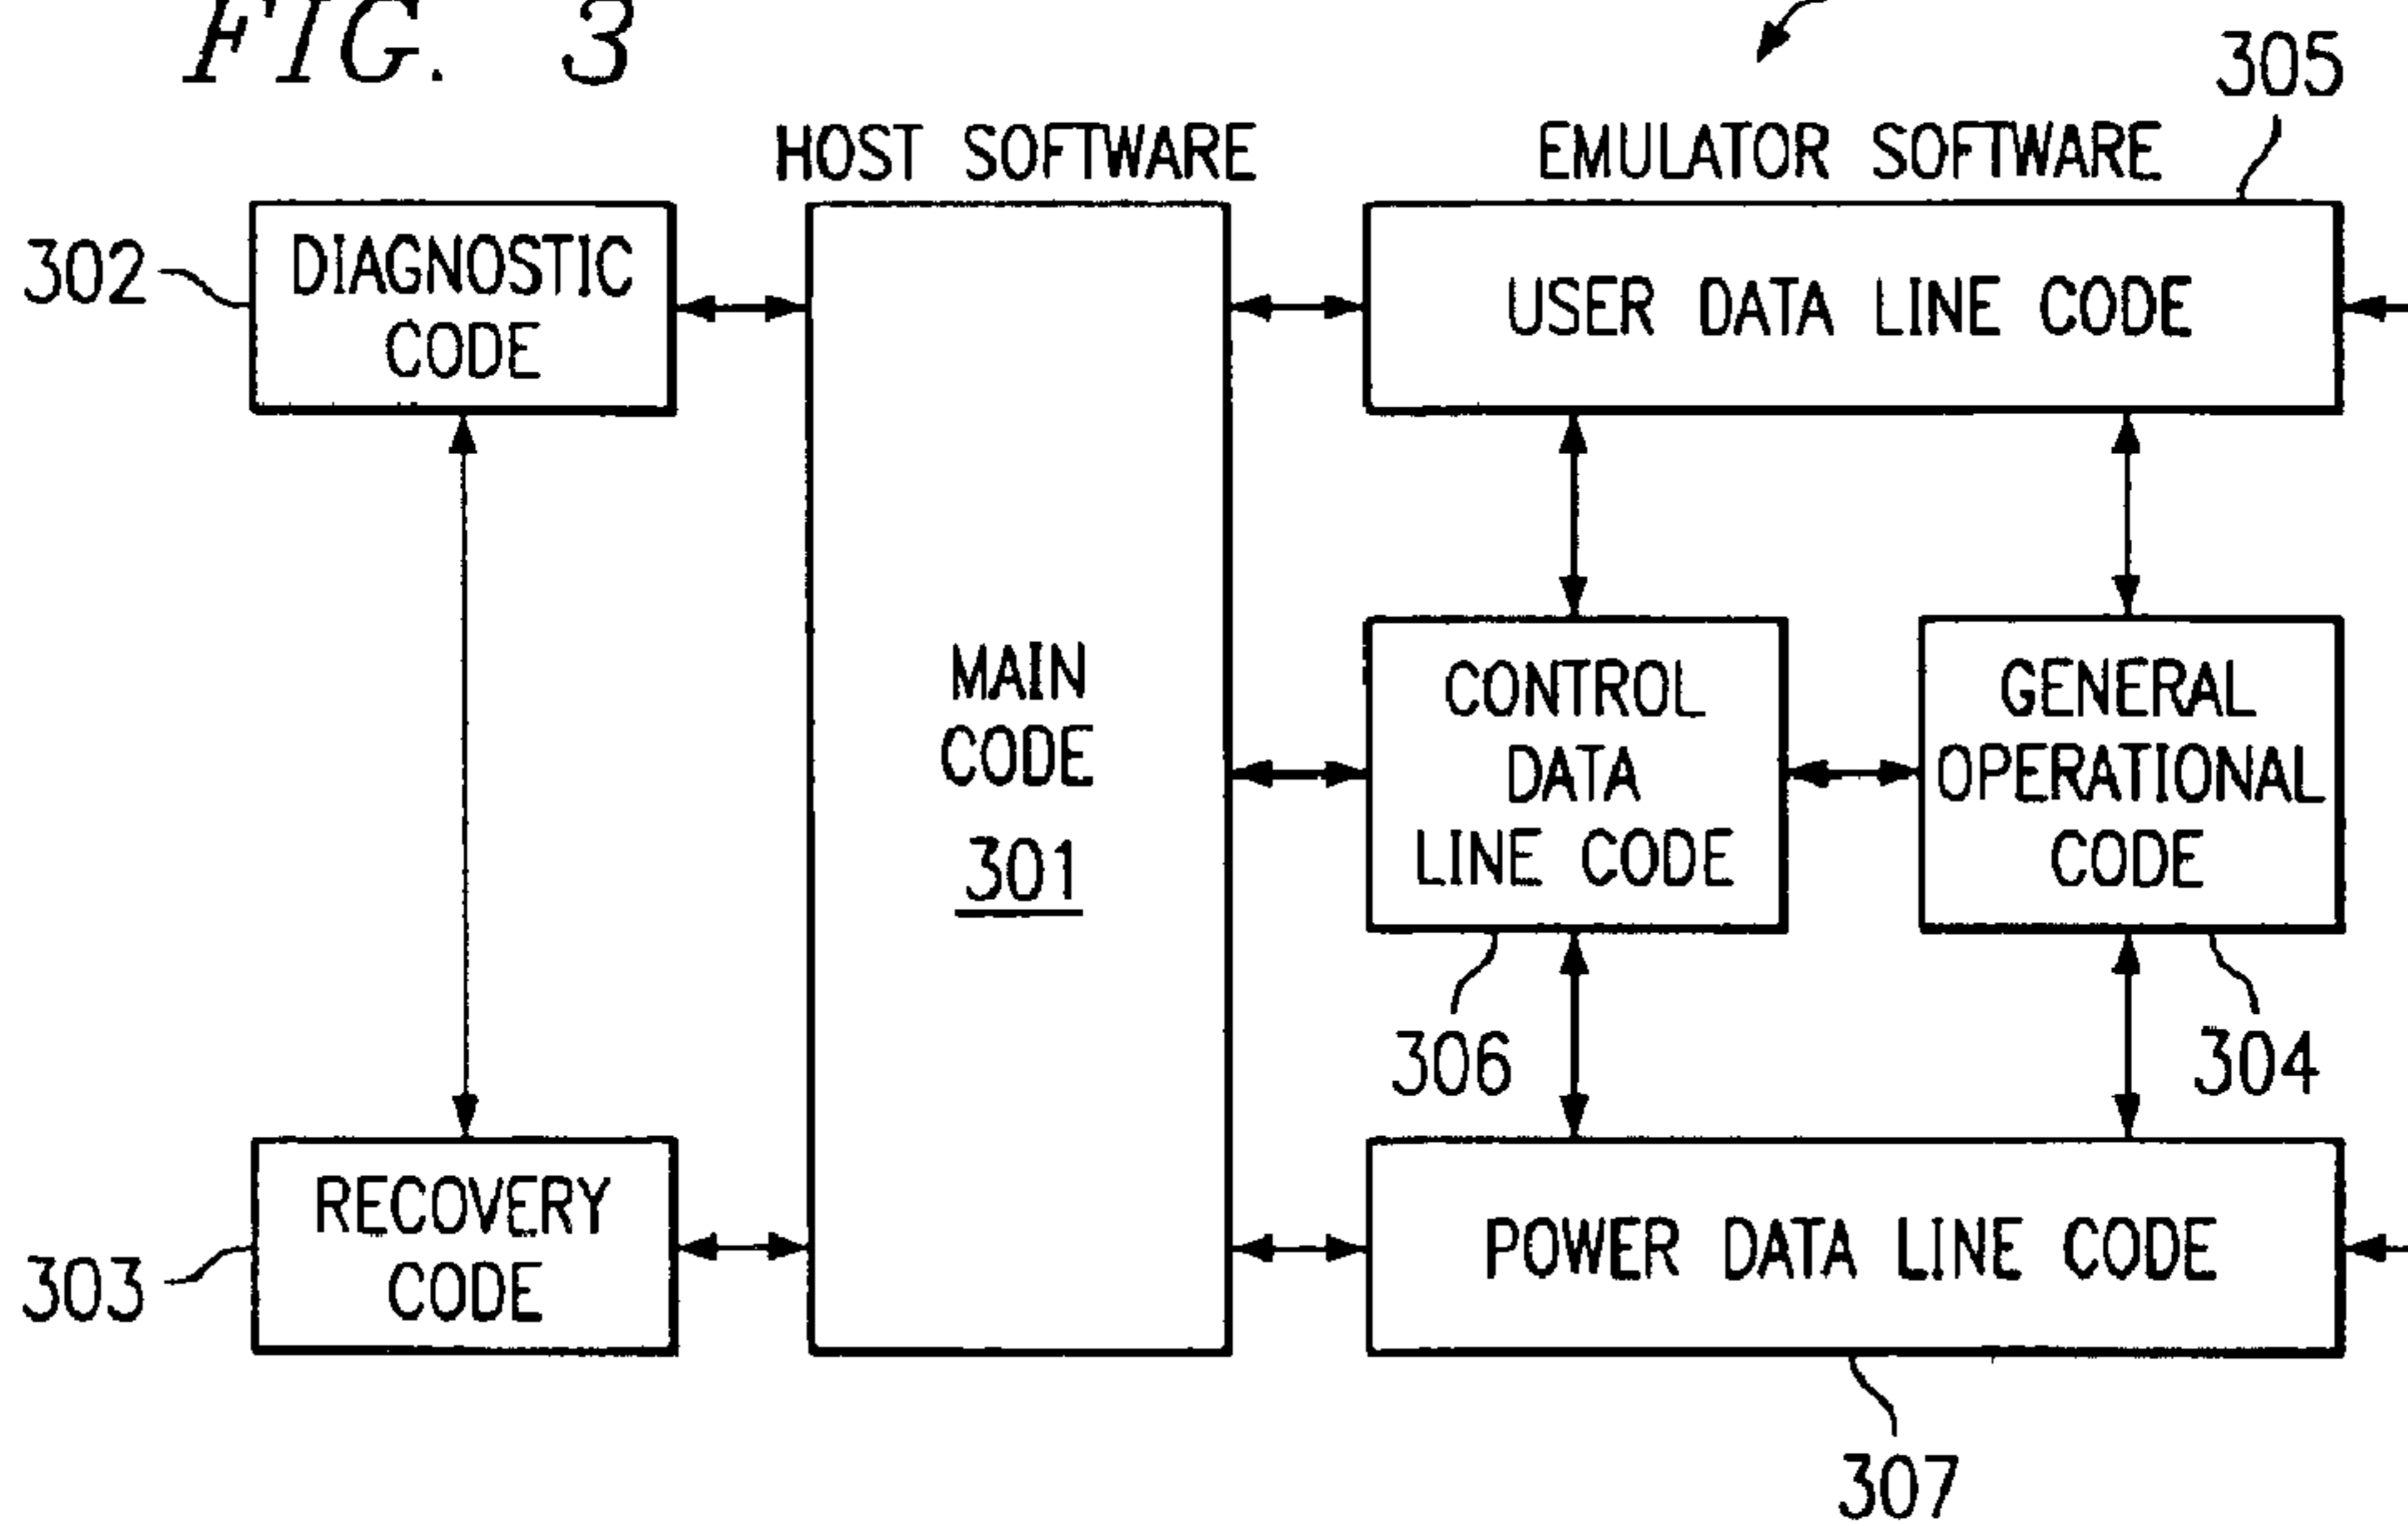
FIG. 3

305

HOST SOFTWARE

EMULATOR SOFTWARE

302

DIAGNOSTIC CODE

USER DATA LINE CODE

MAIN CODE 301

CONTROL DATA LINE CODE

GENERAL OPERATIONAL CODE

306

304

RECOVERY CODE

303

POWER DATA LINE CODE

307